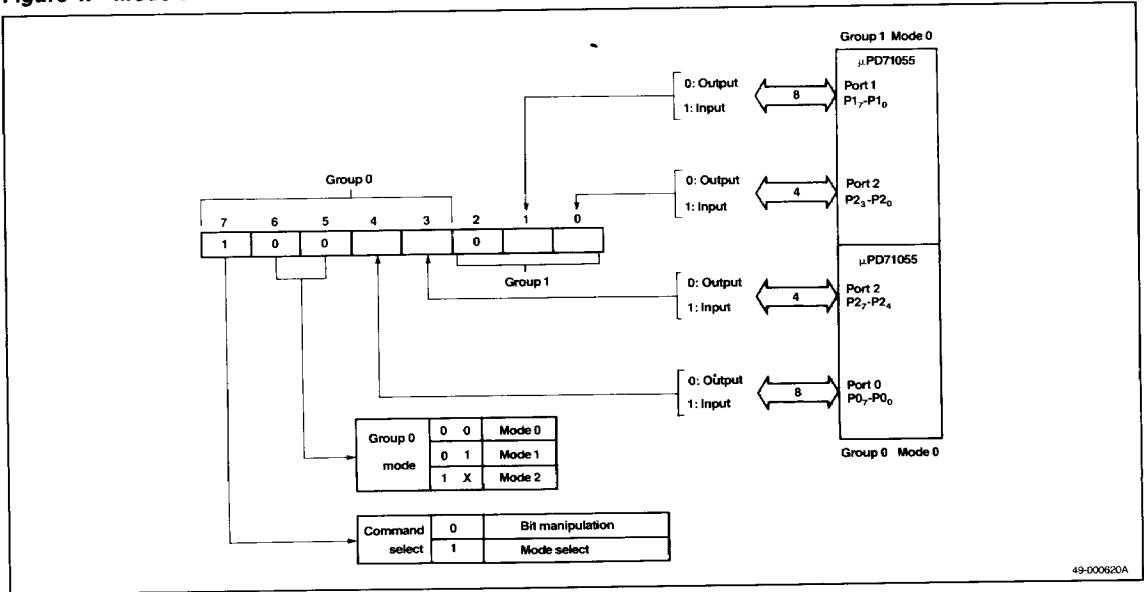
Figure 4. Mode 0

Group 1 Mode 0

μPD71055

0: Output
1: Input

8

Port 1
$P1_7$-$P1_0$

Group 0

0: Output
1: Input

4

Port 2
$P2_3$-$P2_0$

| 7 | 6 | 5 | 4 | 3 | 2 | 1 | 0 |
|---|---|---|---|---|---|---|---|
| 1 | 0 | 0 | | | 0 | | |

Group 1

μPD71055

0: Output
1: Input

4

Port 2
$P2_7$-$P2_4$

0: Output
1: Input

8

Port 0
$P0_7$-$P0_0$

Group 0 Mode 0

| Group 0 mode | 0 0 | Mode 0 |
|---|---|---|
| | 0 1 | Mode 1 |
| | 1 X | Mode 2 |

| Command select | 0 | Bit manipulation |
|---|---|---|
| | 1 | Mode select |

49-000620A